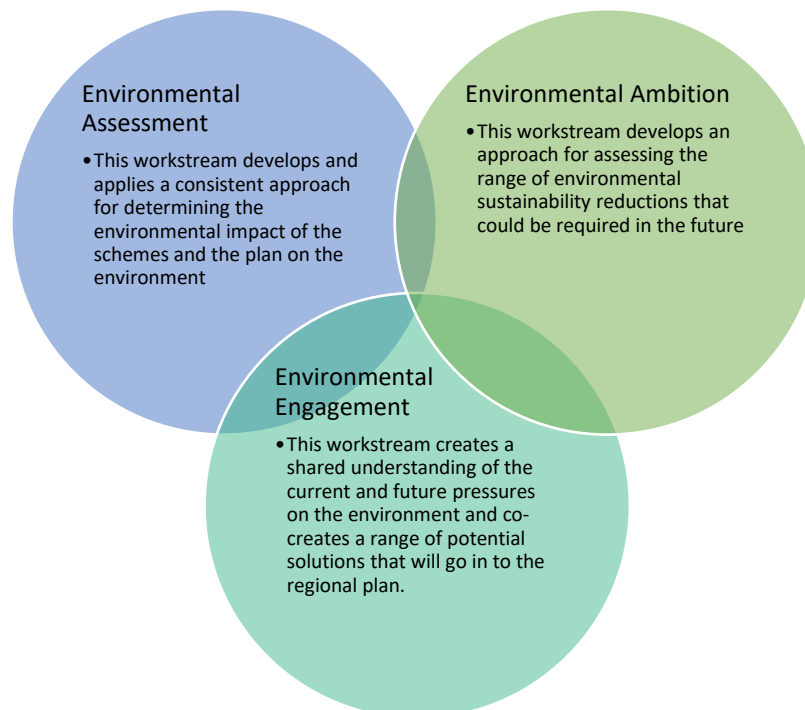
Environmental Assessment

• This workstream develops and applies a consistent approach for determining the environmental impact of the schemes and the plan on the environment

Environmental Ambition

• This workstream develops an approach for assessing the range of environmental sustainability reductions that could be required in the future

Environmental Engagement

• This workstream creates a shared understanding of the current and future pressures on the environment and co-creates a range of potential solutions that will go in to the regional plan.